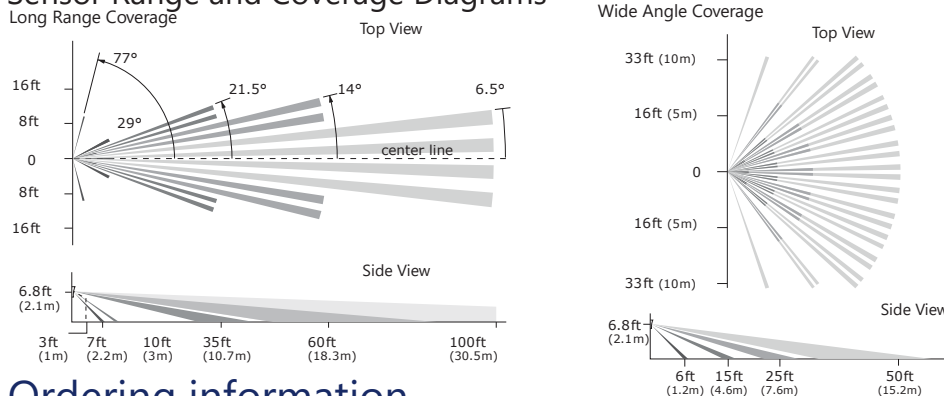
Sensor Range and Coverage Diagrams

Long Range Coverage

Top View

77°

16ft

21.5°

14°

6.5°

8ft

29°

0

center line

8ft

16ft

Side View

6.8ft (2.1m)

3ft (1m)

7ft (2.2m)

10ft (3m)

35ft (10.7m)

60ft (18.3m)

100ft (30.5m)

Wide Angle Coverage

Top View

33ft (10m)

16ft (5m)

0

16ft (5m)

33ft (10m)

Side View

6.8ft (2.1m)

6ft (1.2m)

15ft (4.6m)

25ft (7.6m)

50ft (15.2m)

Ordering information